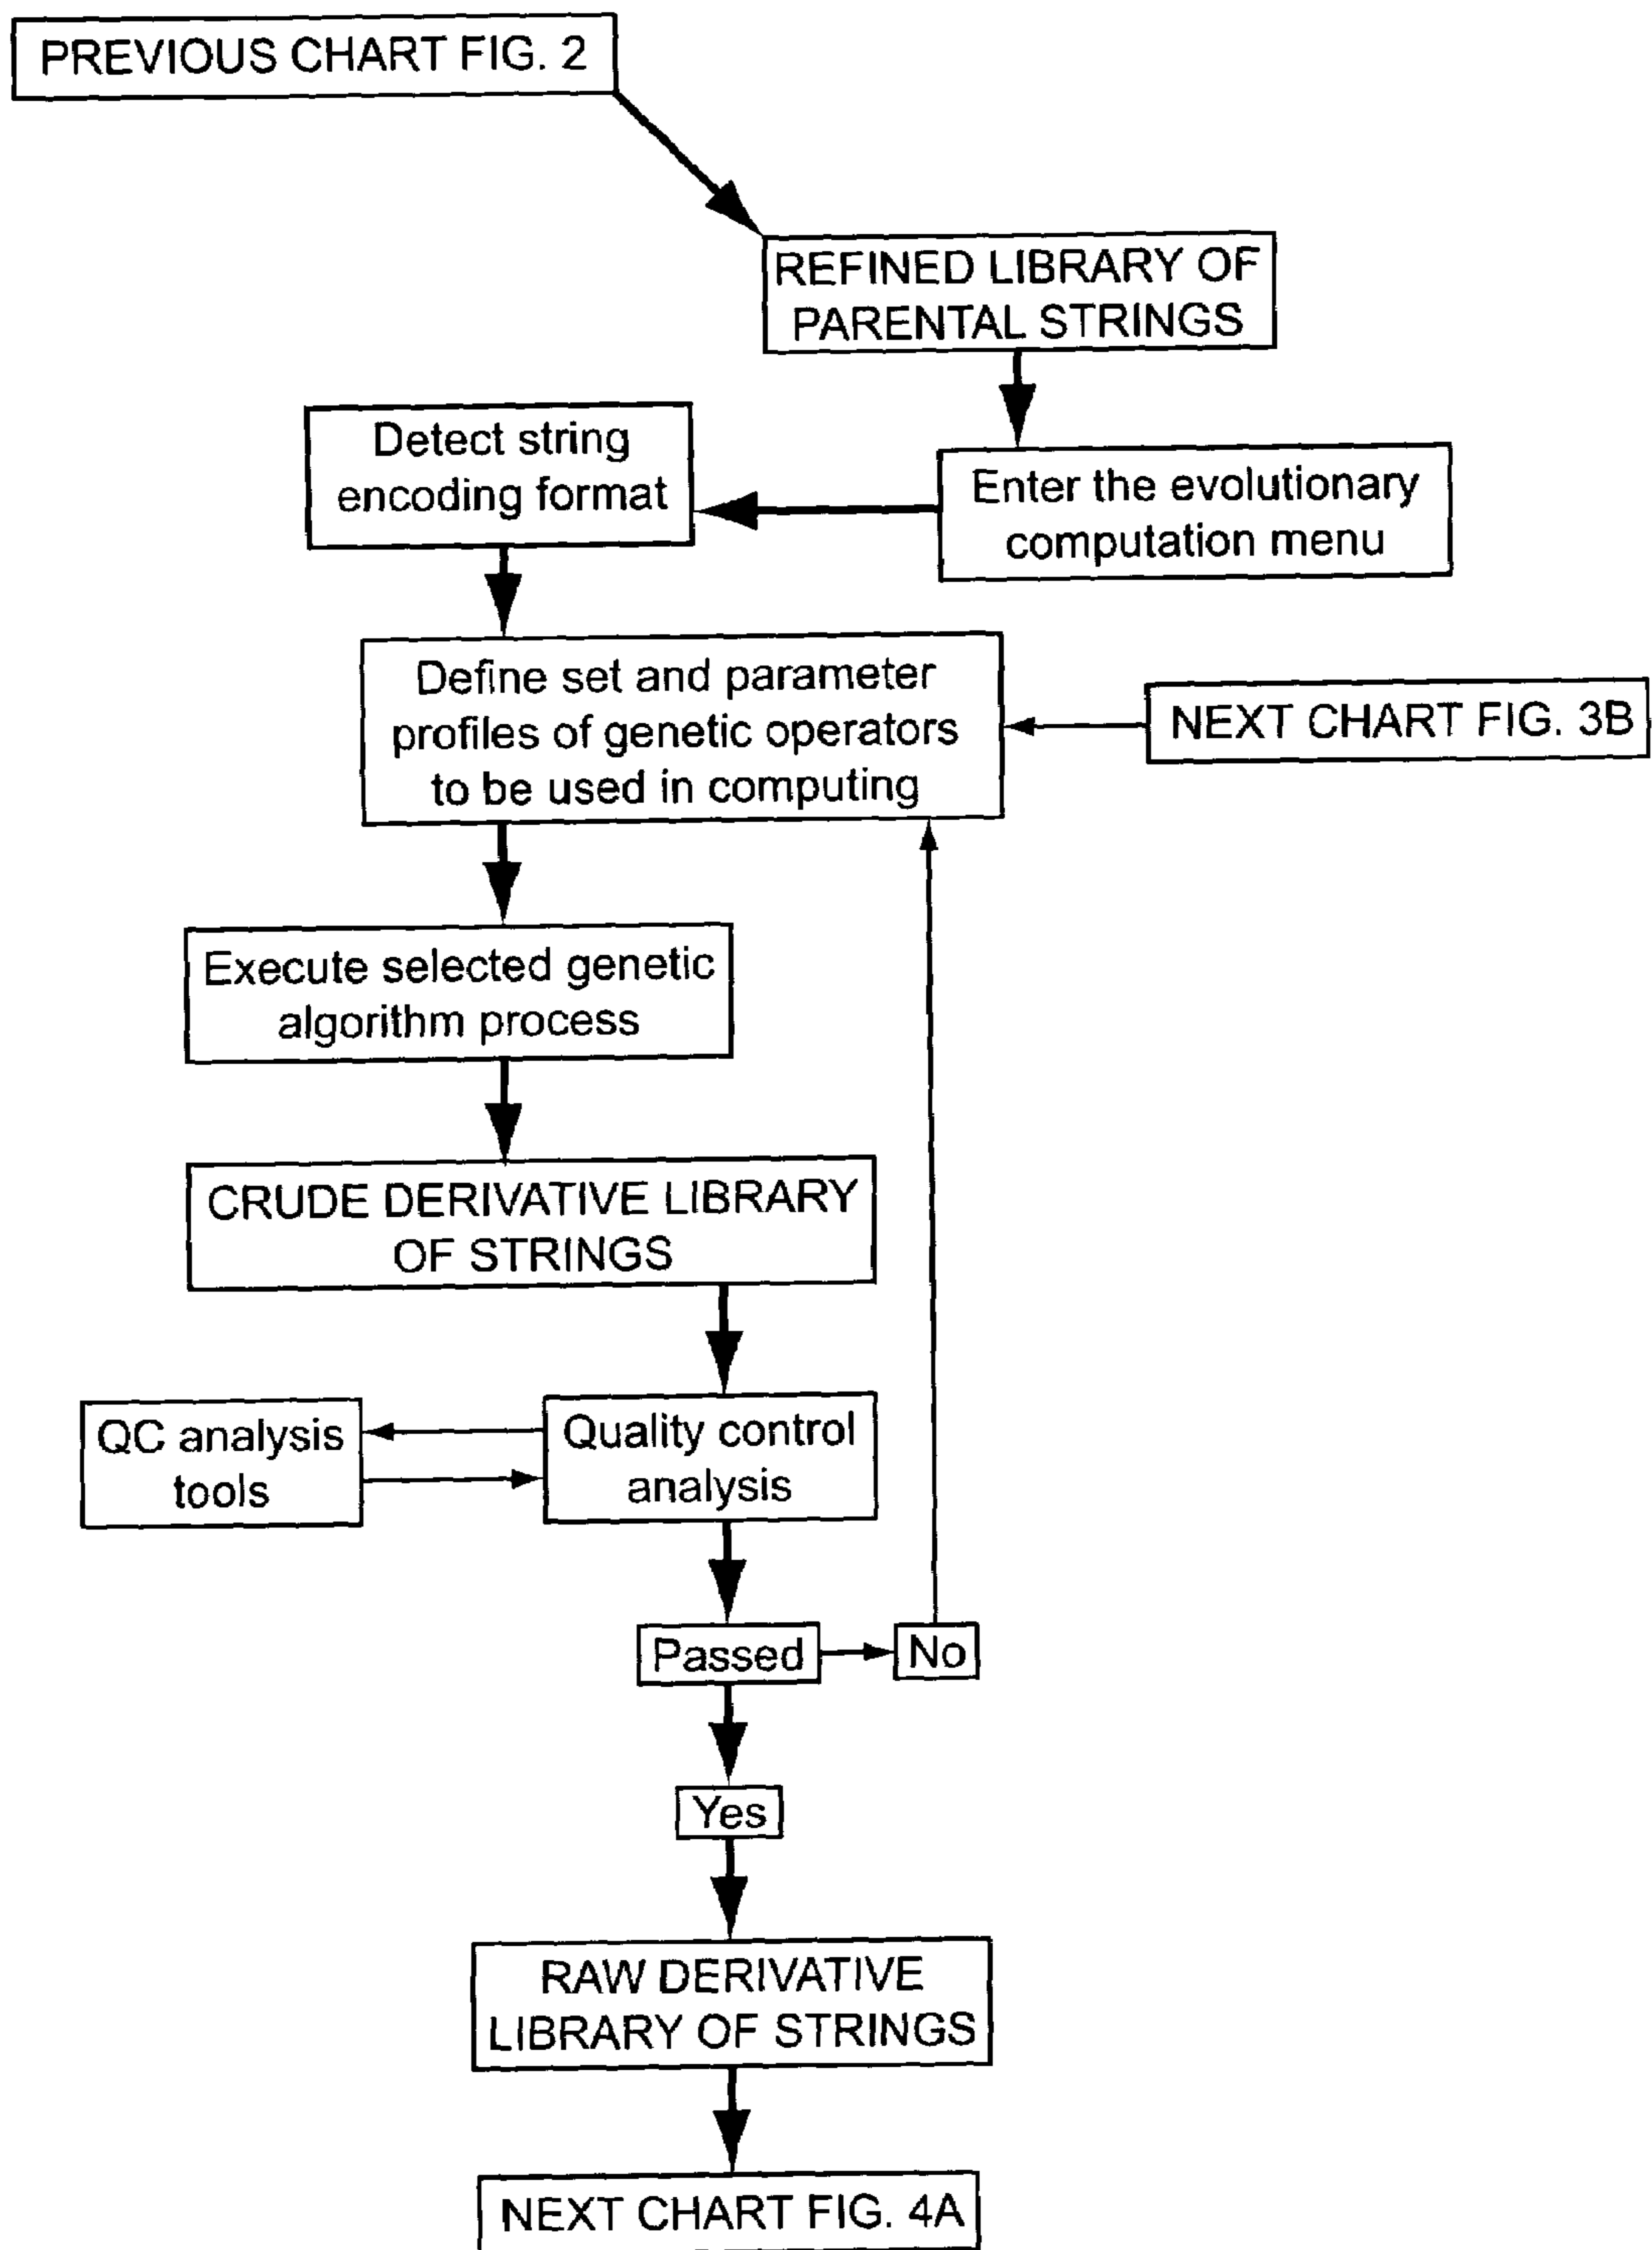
PREVIOUS CHART FIG. 2

REFINED LIBRARY OF PARENTAL STRINGS

Enter the evolutionary computation menu

Detect string encoding format

Define set and parameter profiles of genetic operators to be used in computing

NEXT CHART FIG. 3B

Execute selected genetic algorithm process

CRUDE DERIVATIVE LIBRARY OF STRINGS

QC analysis tools

Quality control analysis

Passed

No

Yes

RAW DERIVATIVE LIBRARY OF STRINGS

NEXT CHART FIG. 4A